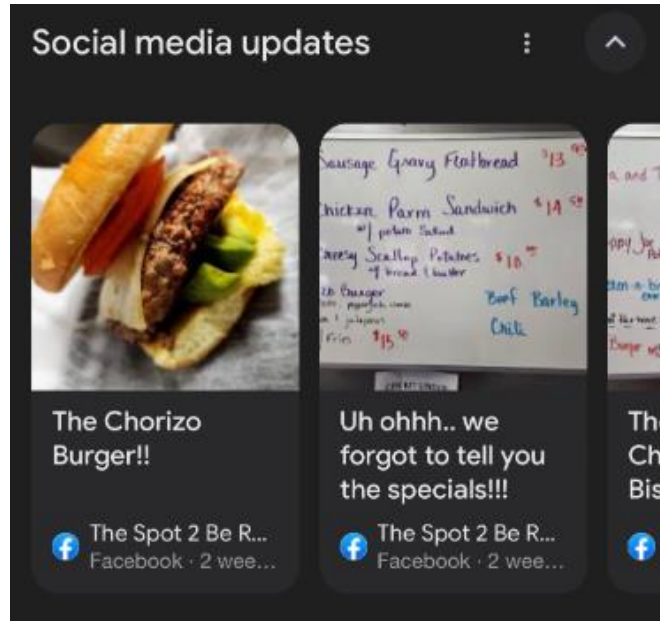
Social media updates

Sausage Gravy Flatbread $13
Chicken Parm Sandwich $14
w/ potato salad
Cheesy Scallop Potatoes $10
w/ bread & butter
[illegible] Burger
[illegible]
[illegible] jalapenos
Fries $15
Beef Barley
Chili

The Chorizo Burger!!

The Spot 2 Be R...
Facebook · 2 wee...

Uh ohhh.. we forgot to tell you the specials!!!

The Spot 2 Be R...
Facebook · 2 wee...

Th
Ch
Bis